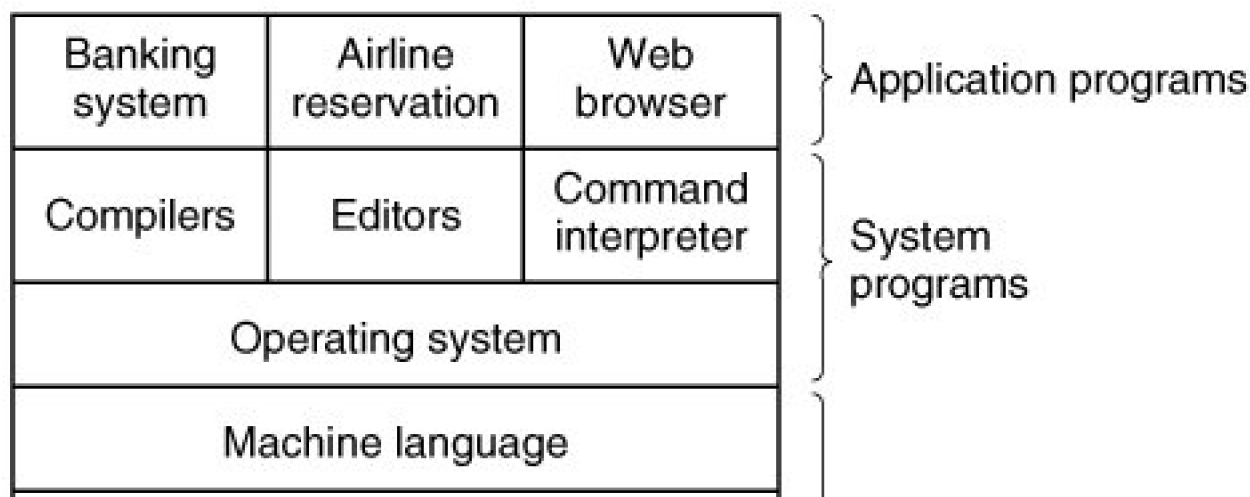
| Banking system | Airline reservation | Web browser |
|---|---|---|
| Compilers | Editors | Command interpreter |
| Operating system | | |
| Machine language | | |

Application programs

System programs